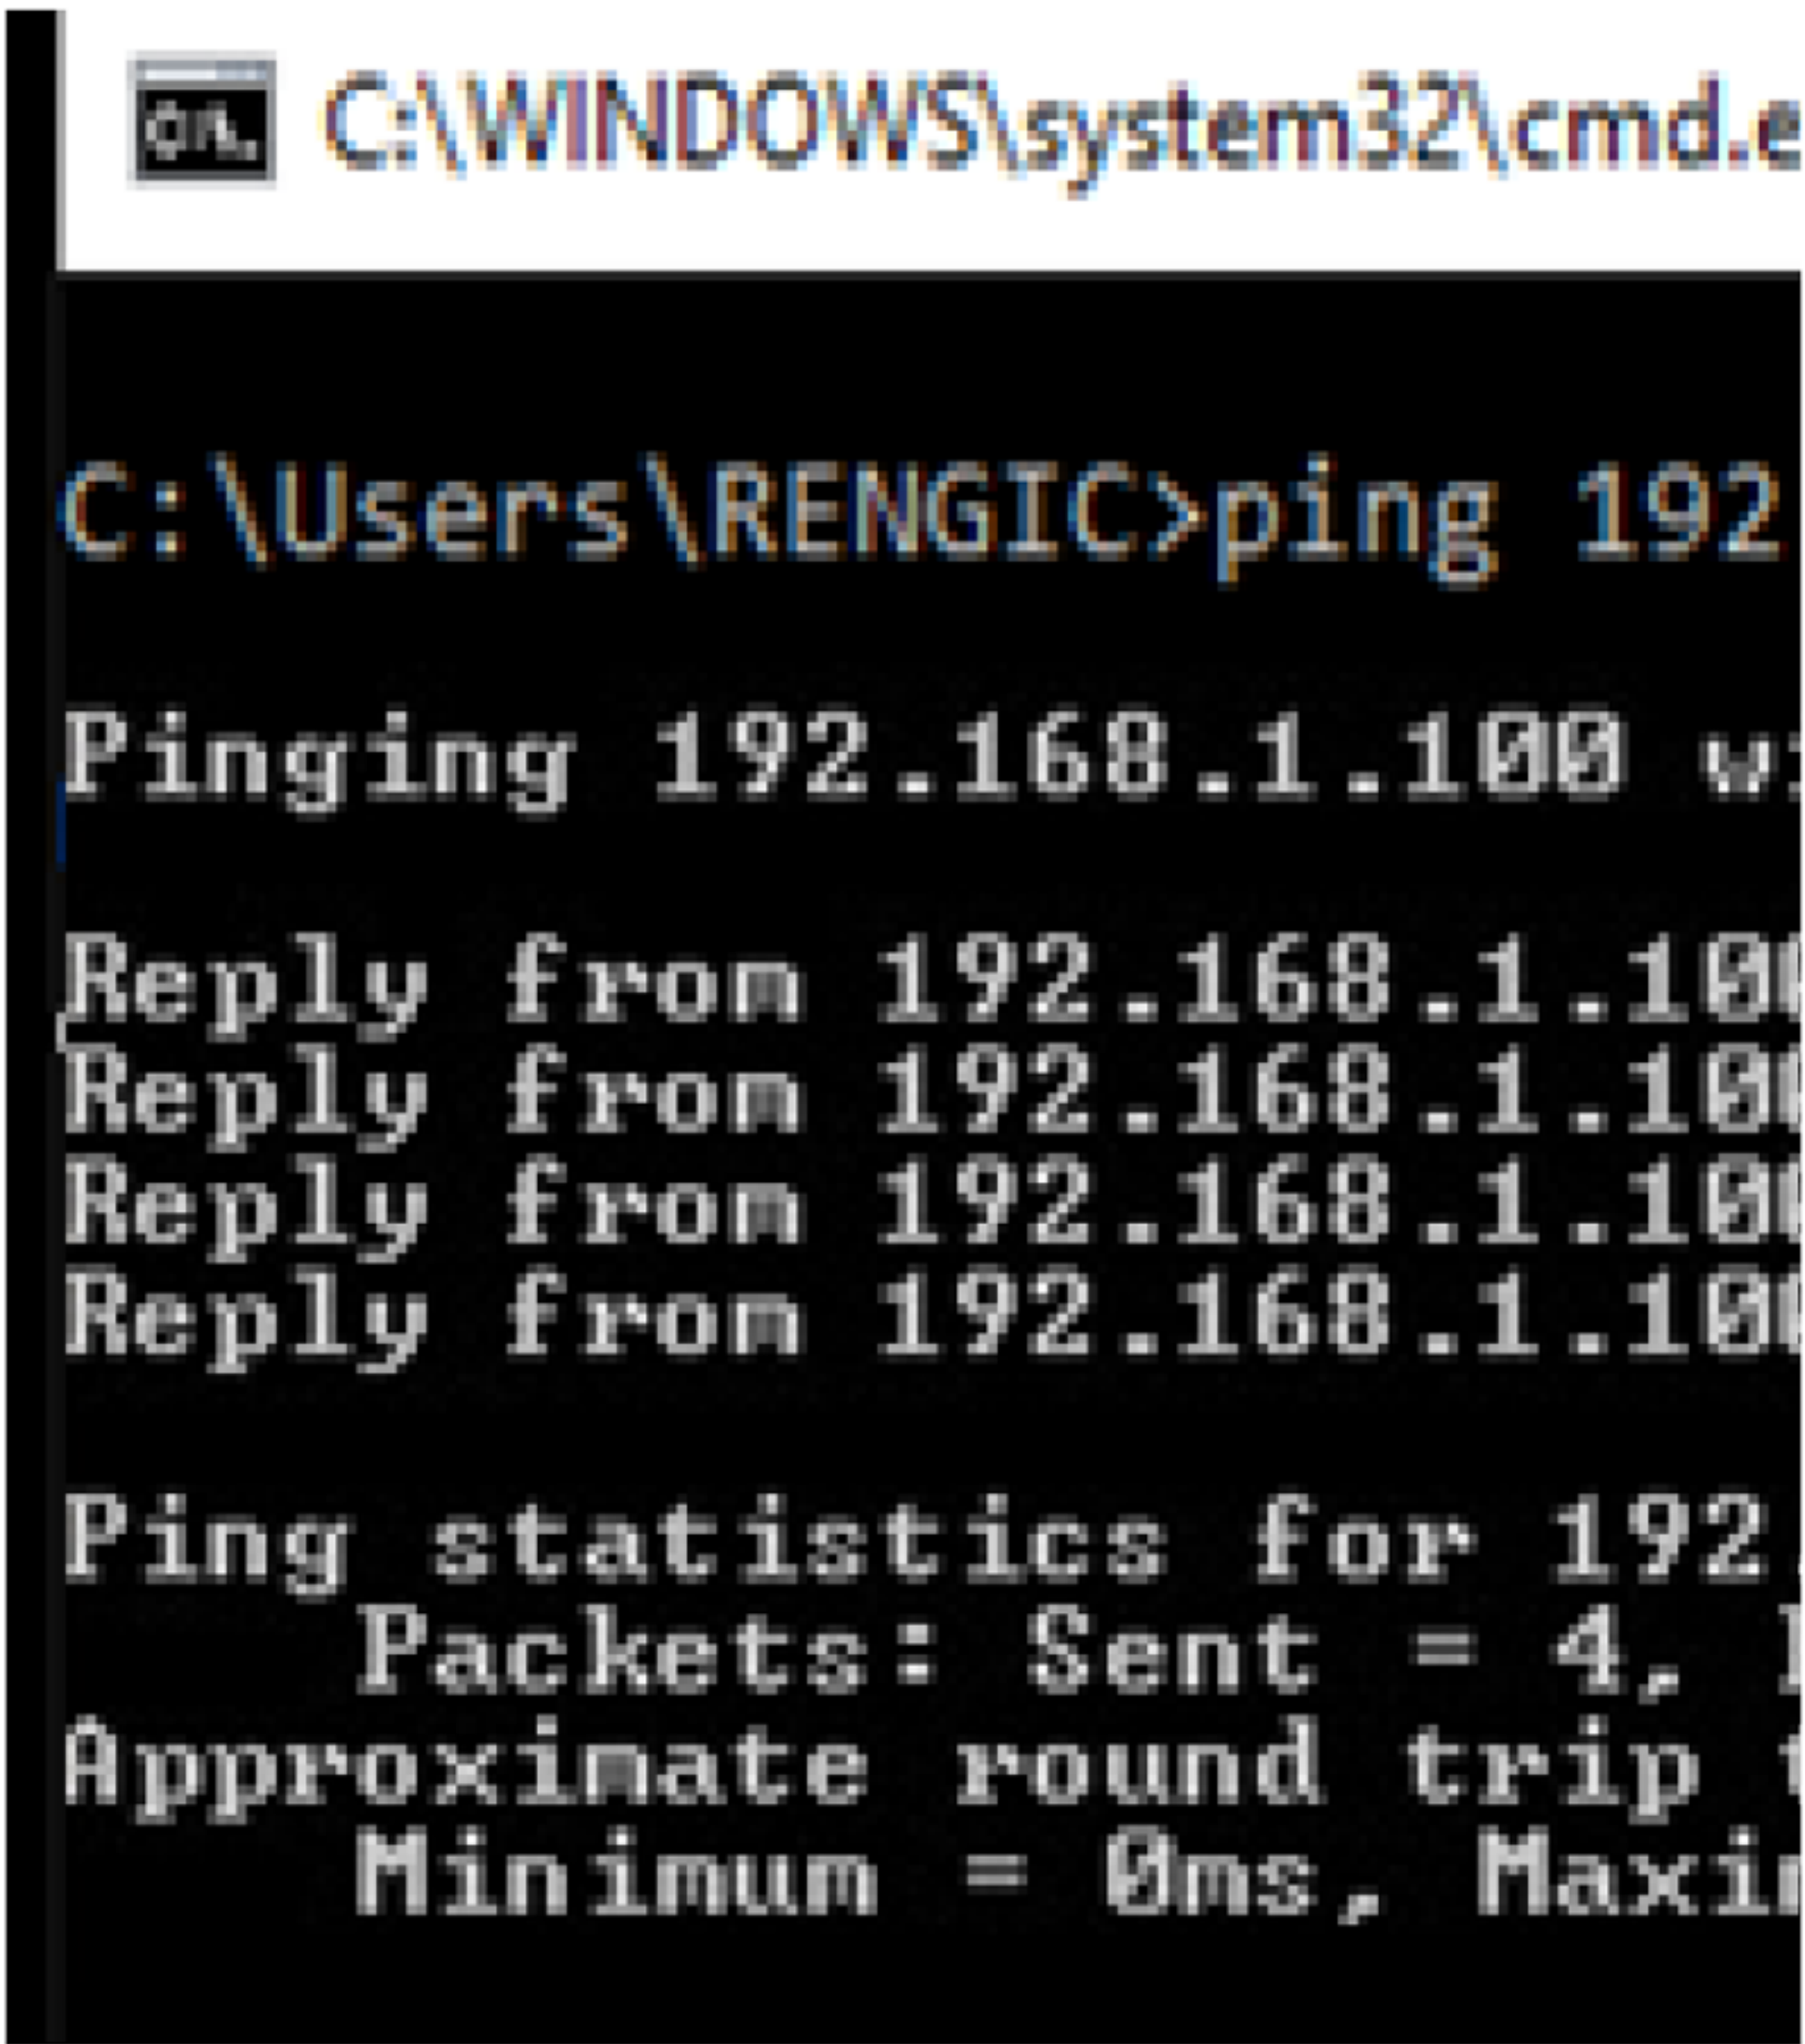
C:\WINDOWS\system32\cmd.e

C:\Users\RENGIC>ping 192

Pinging 192.168.1.100 w

Reply from 192.168.1.10
Reply from 192.168.1.10
Reply from 192.168.1.10
Reply from 192.168.1.10

Ping statistics for 192
Packets: Sent = 4,
Approximate round trip
Minimum = 0ms, Maxi